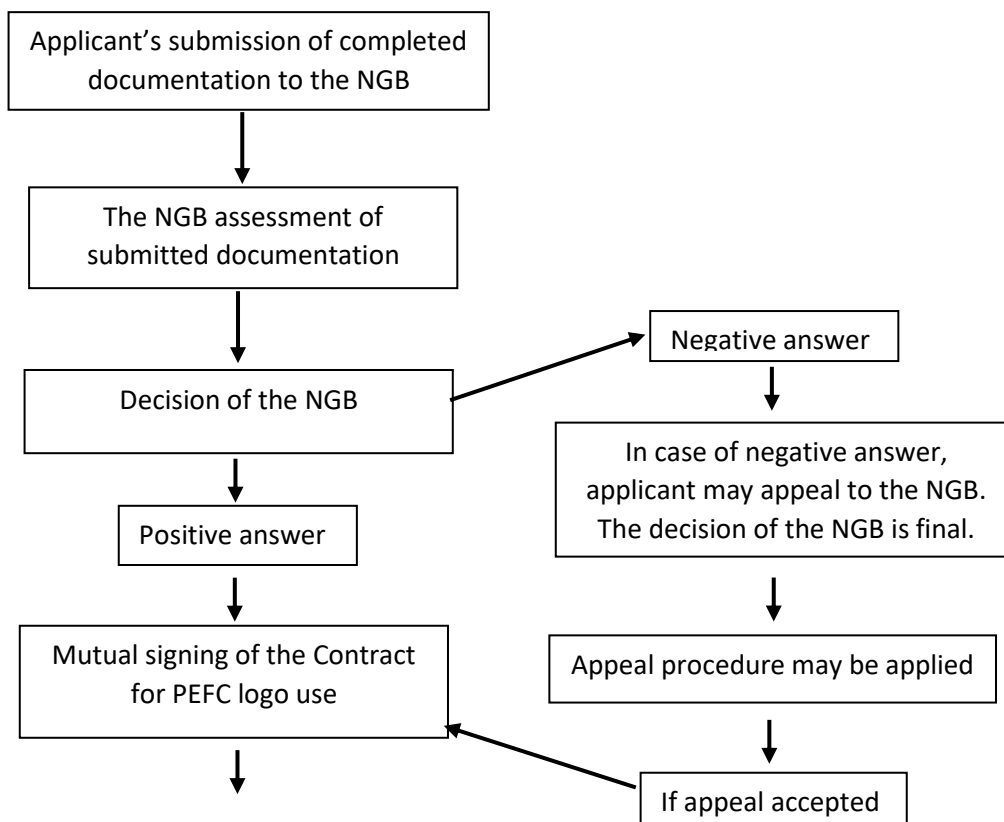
Applicant’s submission of completed documentation to the NGB

The NGB assessment of submitted documentation

Decision of the NGB

Negative answer

In case of negative answer, applicant may appeal to the NGB. The decision of the NGB is final.

Positive answer

Mutual signing of the Contract for PEFC logo use

Appeal procedure may be applied

If appeal accepted